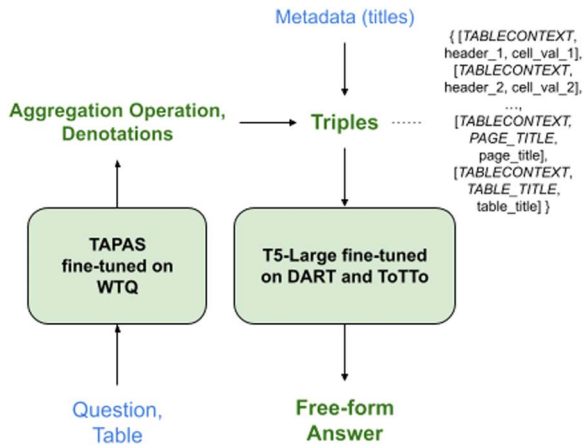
Metadata (titles)

Aggregation Operation, Denotations

Triples

{ [TABLECONTEXT, header_1, cell_val_1], [TABLECONTEXT, header_2, cell_val_2], ..., [TABLECONTEXT, PAGE_TITLE, page_title], [TABLECONTEXT, TABLE_TITLE, table_title] }

TAPAS fine-tuned on WTQ

T5-Large fine-tuned on DART and ToTTo

Question, Table

Free-form Answer